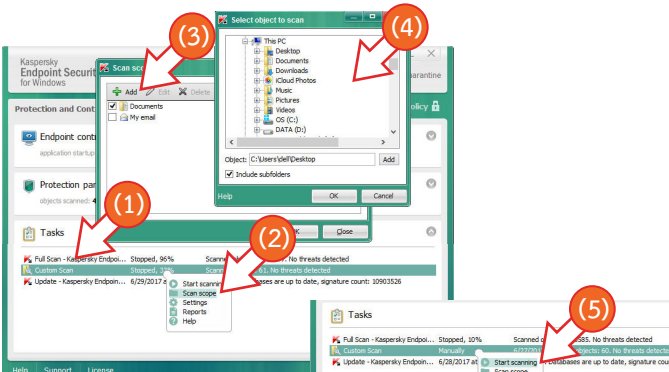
Kaspersky
Endpoint Securit
for Windows

Protection and Cont

Endpoint cont
application startup

Protection par
objects scanned:

Tasks

Full Scan - Kaspersky Endpoi... Stopped, 96% Scann... No threats detected
Custom Scan Stopped, 3... 61. No threats detected
Update - Kaspersky Endpoin... 6/29/2017 a... ...bases are up to date, signature count: 10903526

Start scanning
Scan scope
Settings
Reports
Help

Help Support License

(1)
(2)
(3)
(4)
(5)

Scan scope
Add Edit Delete
Documents
My email
OK Close

Select object to scan
This PC
Desktop
Documents
Downloads
iCloud Photos
Music
Pictures
Videos
OS (C:)
DATA (D:)
Object: C:\Users\dell\Desktop Add
Include subfolders
Help OK Cancel

arantine
olicy

Tasks
Full Scan - Kaspersky Endpoi... Stopped, 10% Scanned o... 585. No threats detected
Custom Scan Manually ...bjects: 60. No threats detected
Update - Kaspersky Endpoin... 6/28/2017 at ... Start scanning ...databases are up to date, signature count: 10903526
Scan scope